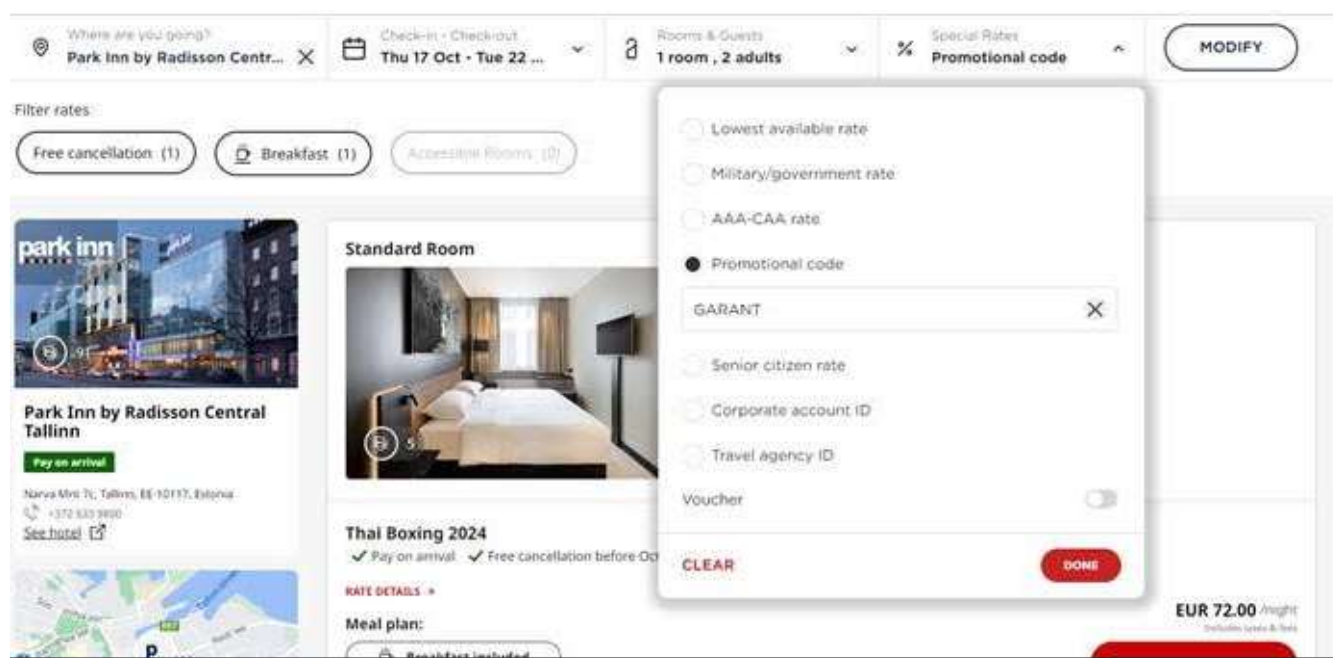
Where are you going?
Park Inn by Radisson Centr... ✕

Check-in - Checkout
Thu 17 Oct - Tue 22 ...

Rooms & Guests
1 room , 2 adults

Special Rates
Promotional code

MODIFY

Filter rates

Free cancellation (1)

Breakfast (1)

Accessible Rooms (0)

park inn

Park Inn by Radisson Central Tallinn

Pay on arrival

Narva Mnt 7c, Tallinn, EE-10117, Estonia

+372 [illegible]

See hotel

Standard Room

Thai Boxing 2024

✓ Pay on arrival ✓ Free cancellation before Oc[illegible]

RATE DETAILS »

Meal plan:

Breakfast included

Lowest available rate

Military/government rate

AAA-CAA rate

Promotional code

GARANT

Senior citizen rate

Corporate account ID

Travel agency ID

Voucher

CLEAR

DONE

EUR 72.00 /night

Includes taxes & fees